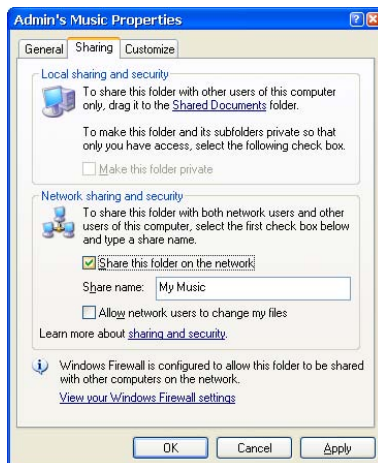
Admin's Music Properties

General | Sharing | Customize

Local sharing and security

To share this folder with other users of this computer only, drag it to the Shared Documents folder.

To make this folder and its subfolders private so that only you have access, select the following check box.

Make this folder private

Network sharing and security

To share this folder with both network users and other users of this computer, select the first check box below and type a share name.

Share this folder on the network

Share name: My Music

Allow network users to change my files

Learn more about sharing and security.

Windows Firewall is configured to allow this folder to be shared with other computers on the network.

View your Windows Firewall settings

OK | Cancel | Apply